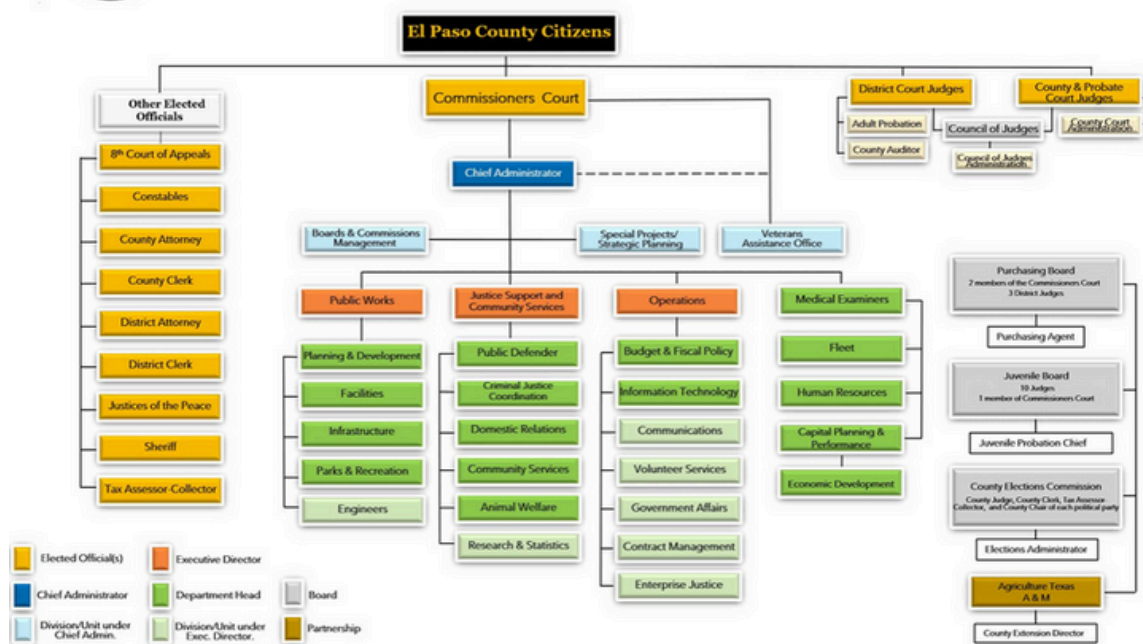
El Paso County Citizens

Other Elected Officials

Commissioners Court

District Court Judges

County & Probate Court Judges

Adult Probation

Council of Judges

County Court Administration

County Auditor

Council of Judges Administration

8th Court of Appeals

Constables

County Attorney

County Clerk

District Attorney

District Clerk

Justices of the Peace

Sheriff

Tax Assessor-Collector

Chief Administrator

Boards & Commissions Management

Special Projects/ Strategic Planning

Veterans Assistance Office

Public Works

Planning & Development

Facilities

Infrastructure

Parks & Recreation

Engineers

Justice Support and Community Services

Public Defender

Criminal Justice Coordination

Domestic Relations

Community Services

Animal Welfare

Research & Statistics

Operations

Budget & Fiscal Policy

Information Technology

Communications

Volunteer Services

Government Affairs

Contract Management

Enterprise Justice

Medical Examiners

Fleet

Human Resources

Capital Planning & Performance

Economic Development

Purchasing Board
2 members of the Commissioners Court
3 District Judges

Purchasing Agent

Juvenile Board
10 Judges
1 member of Commissioners Court

Juvenile Probation Chief

County Elections Commission
County Judge, County Clerk, Tax Assessor Collector, and County Chair of each political party

Elections Administrator

Agriculture Texas A & M

County Extension Director

Elected Official(s)

Executive Director

Chief Administrator

Department Head

Board

Division/Unit under Chief Admin.

Division/Unit under Exec. Director.

Partnership